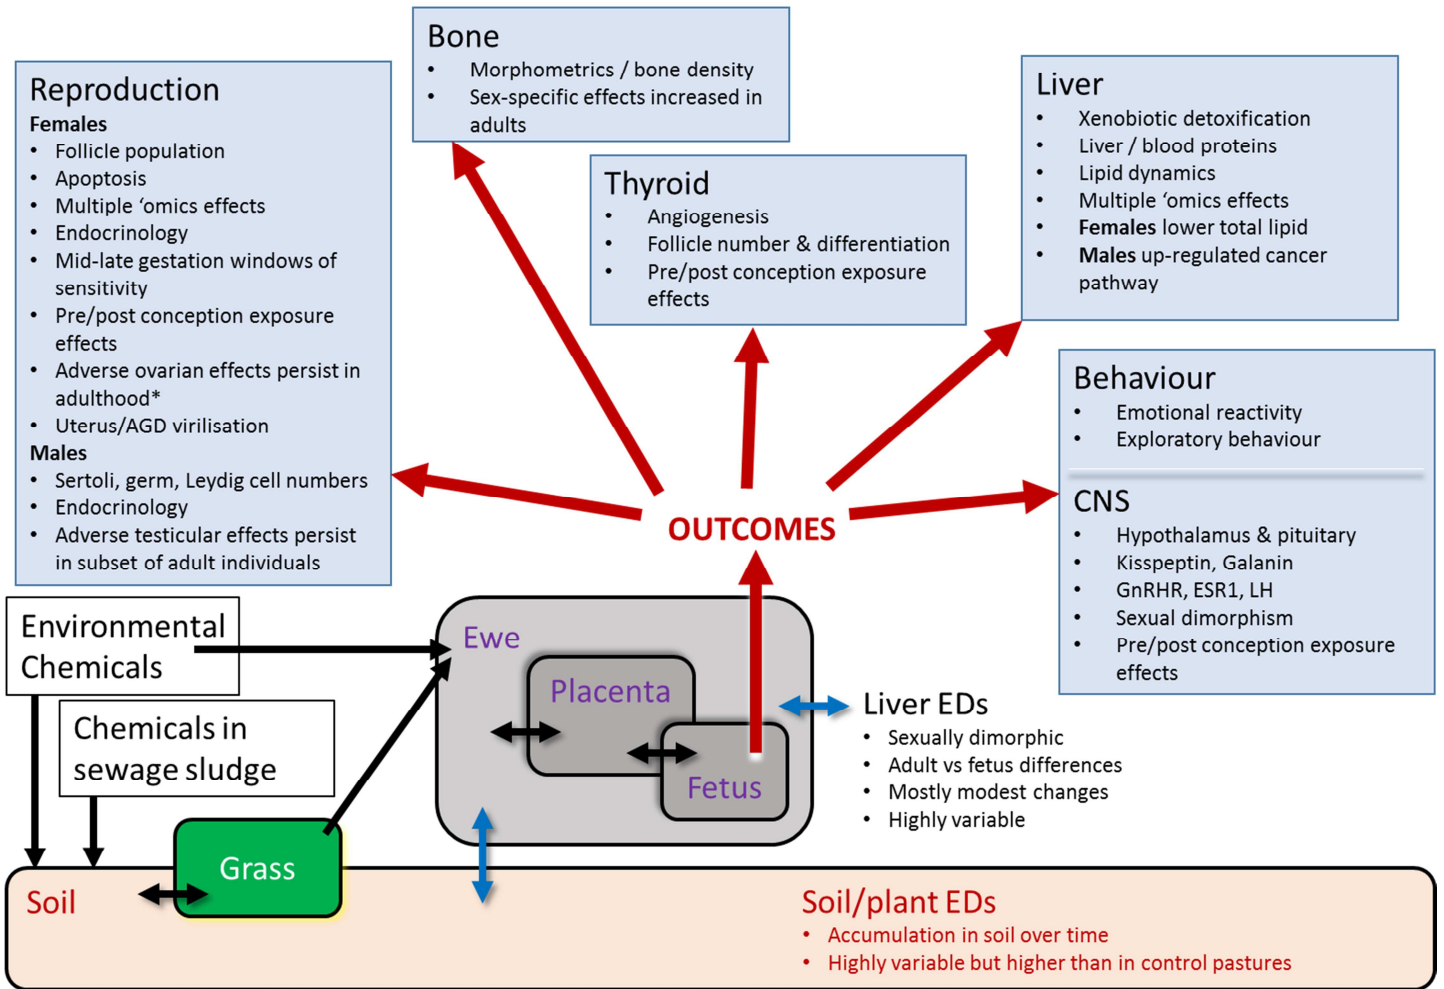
Reproduction
**Females**
- Follicle population
- Apoptosis
- Multiple 'omics effects
- Endocrinology
- Mid-late gestation windows of sensitivity
- Pre/post conception exposure effects
- Adverse ovarian effects persist in adulthood*
- Uterus/AGD virilisation

**Males**
- Sertoli, germ, Leydig cell numbers
- Endocrinology
- Adverse testicular effects persist in subset of adult individuals

Bone
- Morphometrics / bone density
- Sex-specific effects increased in adults

Thyroid
- Angiogenesis
- Follicle number & differentiation
- Pre/post conception exposure effects

Liver
- Xenobiotic detoxification
- Liver / blood proteins
- Lipid dynamics
- Multiple 'omics effects
- **Females** lower total lipid
- **Males** up-regulated cancer pathway

Behaviour
- Emotional reactivity
- Exploratory behaviour

CNS
- Hypothalamus & pituitary
- Kisspeptin, Galanin
- GnRHR, ESR1, LH
- Sexual dimorphism
- Pre/post conception exposure effects

OUTCOMES

Environmental Chemicals

Chemicals in sewage sludge

Ewe

Placenta

Fetus

Liver EDs
- Sexually dimorphic
- Adult vs fetus differences
- Mostly modest changes
- Highly variable

Grass

Soil

Soil/plant EDs
- Accumulation in soil over time
- Highly variable but higher than in control pastures